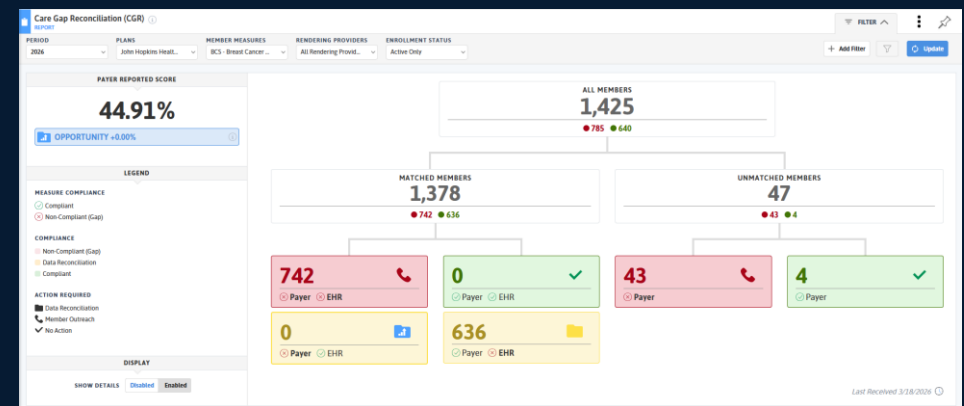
Care Gap Reconciliation (CGR)
REPORT

FILTER

PERIOD
2026

PLANS
John Hopkins Healt...

MEMBER MEASURES
BCS - Breast Cancer ...

RENDERING PROVIDERS
All Rendering Provid...

ENROLLMENT STATUS
Active Only

+ Add Filter

Update

PAYER REPORTED SCORE
44.91%
OPPORTUNITY +0.00%

LEGEND
MEASURE COMPLIANCE
Compliant
Non-Compliant (Gap)

COMPLIANCE
Non-Compliant (Gap)
Data Reconciliation
Compliant

ACTION REQUIRED
Data Reconciliation
Member Outreach
No Action

DISPLAY
SHOW DETAILS Disabled Enabled

ALL MEMBERS
1,425
785 640

MATCHED MEMBERS
1,378
742 636

UNMATCHED MEMBERS
47
43 4

742
Payer EHR

0
Payer EHR

43
Payer

4
Payer

0
Payer EHR

636
Payer EHR

Last Received 3/18/2026